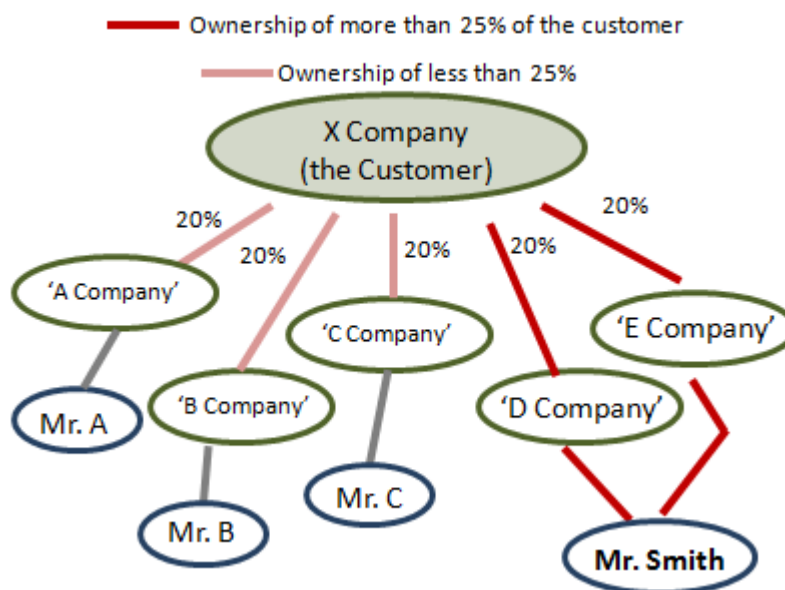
Ownership of more than 25% of the customer

Ownership of less than 25%

X Company
(the Customer)

20%

20%

20%

20%

20%

'A Company'

'B Company'

'C Company'

'D Company'

'E Company'

Mr. A

Mr. B

Mr. C

Mr. Smith